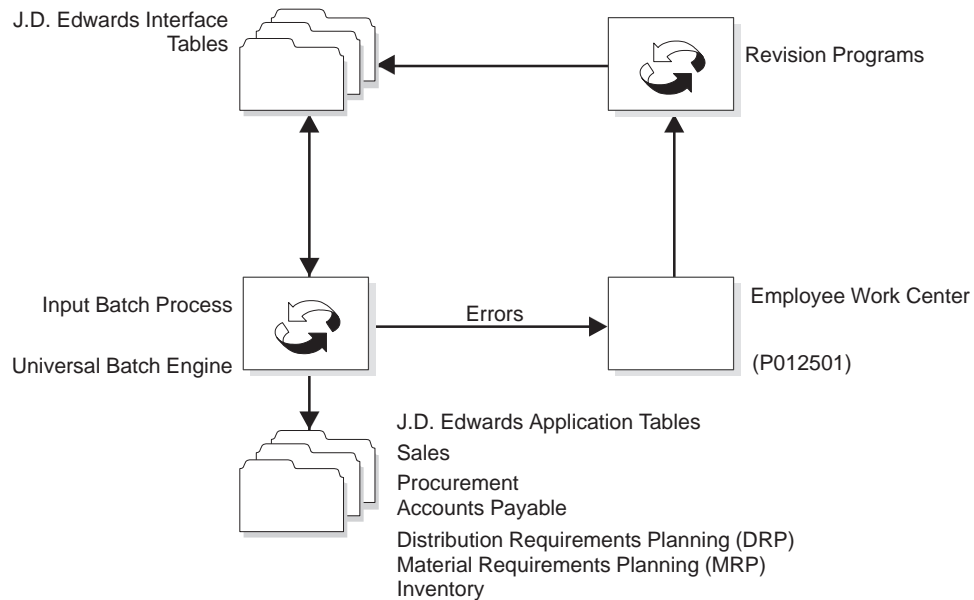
J.D. Edwards Interface Tables

Revision Programs

Input Batch Process

Universal Batch Engine

Errors

Employee Work Center

(P012501)

J.D. Edwards Application Tables
Sales
Procurement
Accounts Payable
Distribution Requirements Planning (DRP)
Material Requirements Planning (MRP)
Inventory